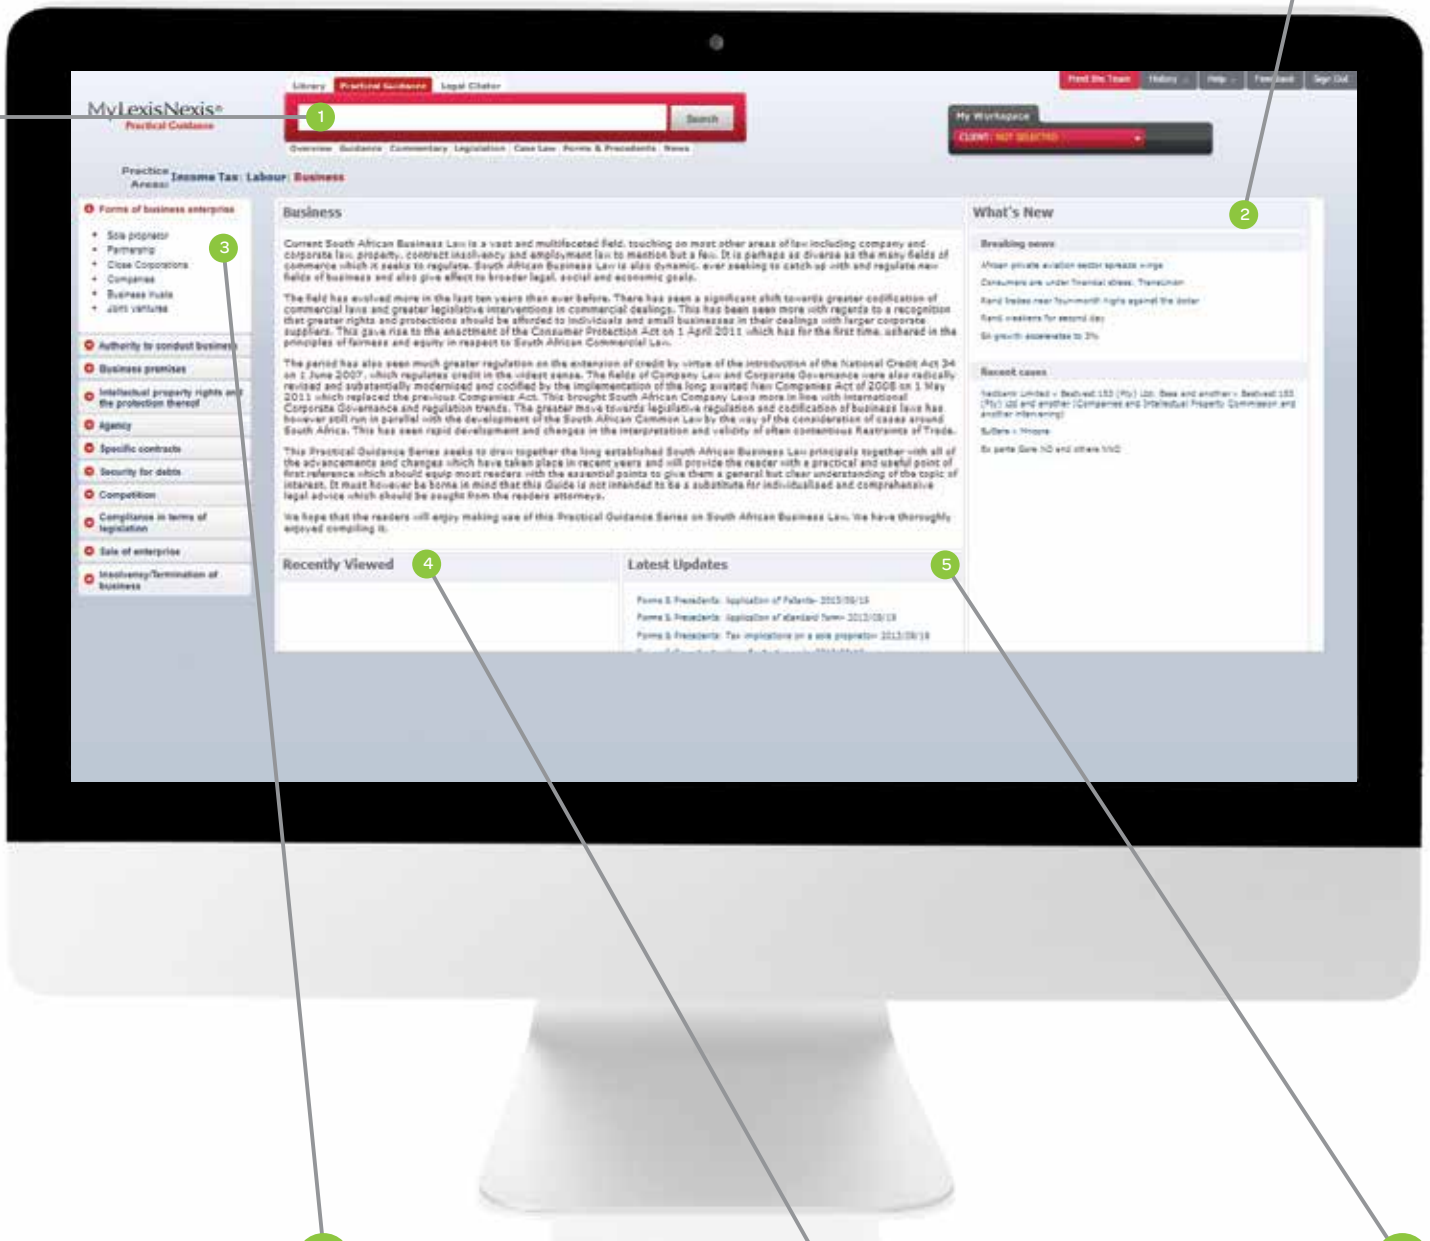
Library Practical Guidance Legal Citator

Meet the Team History Help Feedback Sign Out

MyLexisNexis®
Practical Guidance

1

Search

Overview Guidance Commentary Legislation Case Law Forms & Precedents News

My Workspace
CLIENT: NOT SELECTED

Practice Areas: Income Tax Labour Business

Forms of business enterprise
• Sole proprietor
• Partnership
• Close Corporations
• Companies
• Business trusts
• Joint ventures

3

Authority to conduct business
Business premises
Intellectual property rights and the protection thereof
Agency
Specific contracts
Security for debts
Competition
Compliance in terms of legislation
Sale of enterprise
Insolvency/Termination of business

Business

Current South African Business Law is a vast and multifaceted field, touching on most other areas of law including company and corporate law, property, contract insolvency and employment law to mention but a few. It is perhaps as diverse as the many fields of commerce which it seeks to regulate. South African Business Law is also dynamic, ever seeking to catch up with and regulate new fields of business and also give effect to broader legal, social and economic goals.

The field has evolved more in the last ten years than ever before. There has seen a significant shift towards greater codification of commercial laws and greater legislative interventions in commercial dealings. This has been seen more with regards to a recognition that greater rights and protections should be afforded to individuals and small businesses in their dealings with larger corporate suppliers. This gave rise to the enactment of the Consumer Protection Act on 1 April 2011 which has for the first time, ushered in the principles of fairness and equity in respect to South African Commercial Law.

The period has also seen much greater regulation on the extension of credit by virtue of the introduction of the National Credit Act 34 on 1 June 2007, which regulates credit in the widest sense. The fields of Company Law and Corporate Governance were also radically revised and substantially modernised and codified by the implementation of the long awaited New Companies Act of 2008 on 1 May 2011 which replaced the previous Companies Act. This brought South African Company Laws more in line with international Corporate Governance and regulation trends. The greater move towards legislative regulation and codification of business laws has however still run in parallel with the development of the South African Common Law by the way of the consideration of cases around South Africa. This has seen rapid development and changes in the interpretation and validity of often contentious Restraints of Trade.

This Practical Guidance Series seeks to draw together the long established South African Business Law principals together with all of the advancements and changes which have taken place in recent years and will provide the reader with a practical and useful point of first reference which should equip most readers with the essential points to give them a general but clear understanding of the topic of interest. It must however be borne in mind that this Guide is not intended to be a substitute for individualised and comprehensive legal advice which should be sought from the readers attorneys.

We hope that the readers will enjoy making use of this Practical Guidance Series on South African Business Law. We have thoroughly enjoyed compiling it.

What's New 2

Breaking news
African private aviation sector spreads wings
Consumers are under financial stress: TransUnion
Rand trades near fourmonth highs against the dollar
Rand weakens for second day
SA growth accelerates to 3%

Recent cases
Nedbank Limited v Bestvest 153 (Pty) Ltd; Essa and another v Bestvest 153 (Pty) Ltd and another (Companies and Intellectual Property Commission and another intervening)
Sutters v Moore
Ex parte Gore NO and others NNO

Recently Viewed 4

Latest Updates 5
Forms & Precedents: Application of Patents- 2013/09/18
Forms & Precedents: Application of standard form- 2013/09/18
Forms & Precedents: Tax implications on a sole proprietor- 2013/09/18